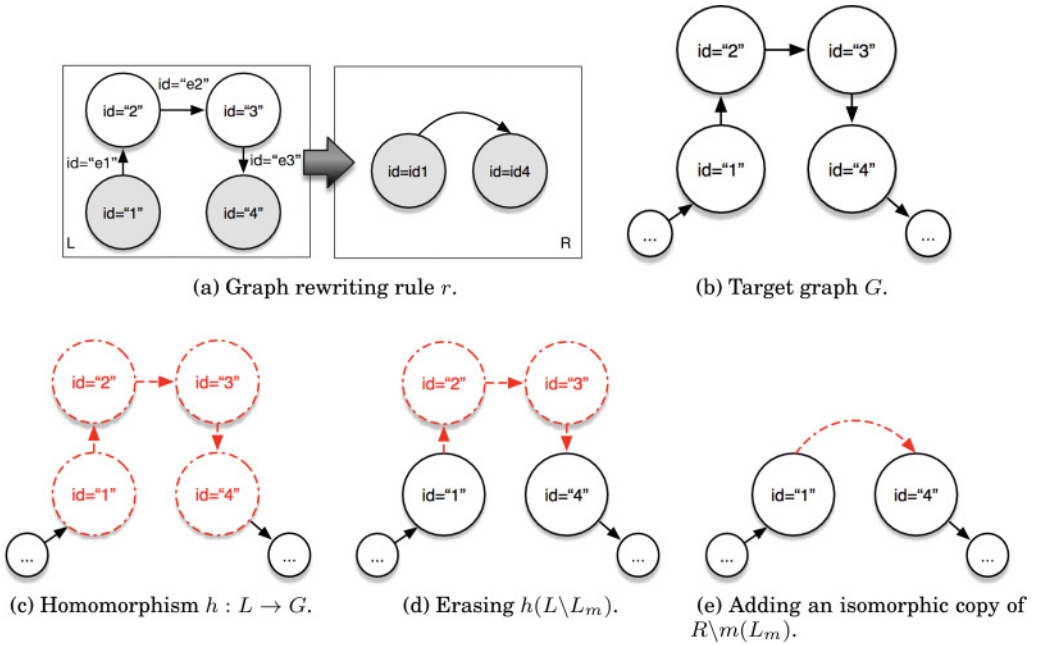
id="e2"
id="2"
id="3"
id="e1"
id="e3"
id="1"
id="4"
L
id=id1
id=id4
R

(a) Graph rewriting rule $r$.

id="2"
id="3"
id="1"
id="4"
...
...

(b) Target graph $G$.

id="2"
id="3"
id="1"
id="4"
...
...

(c) Homomorphism $h : L \rightarrow G$.

id="2"
id="3"
id="1"
id="4"
...
...

(d) Erasing $h(L \backslash L_m)$.

id="1"
id="4"
...
...

(e) Adding an isomorphic copy of $R \backslash m(L_m)$.